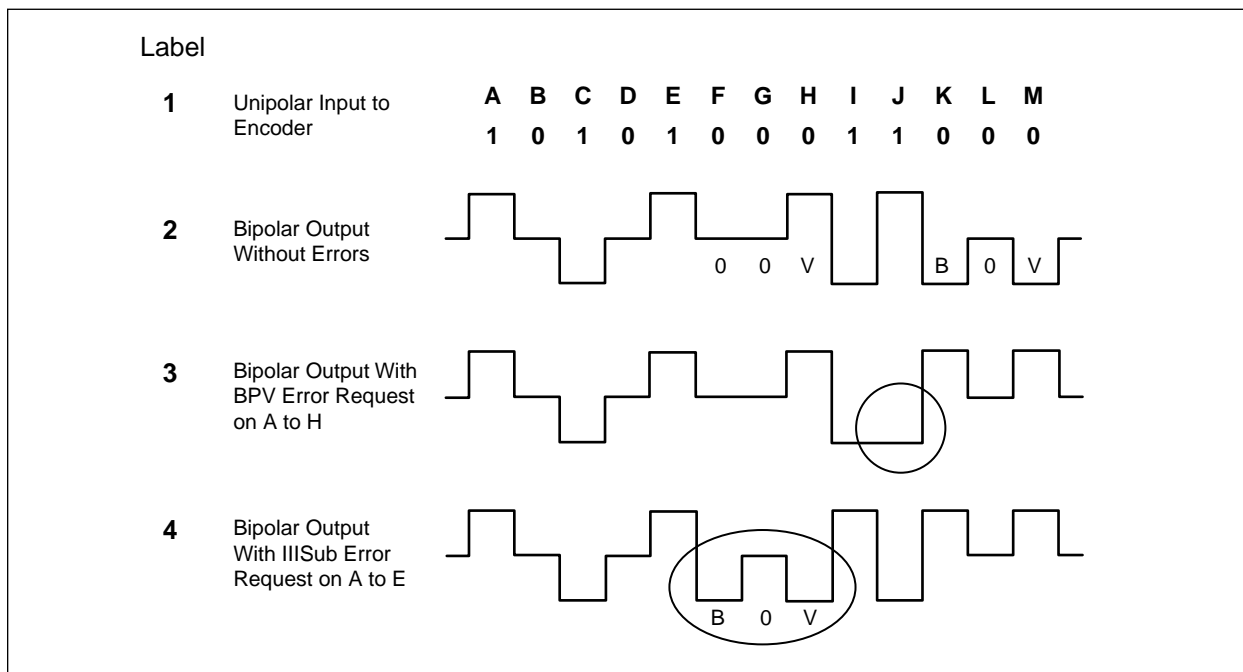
Label

1 Unipolar Input to Encoder

A B C D E F G H I J K L M

1 0 1 0 1 0 0 0 1 1 0 0 0

2 Bipolar Output Without Errors

0 0 V B 0 V

3 Bipolar Output With BPV Error Request on A to H

4 Bipolar Output With IllSub Error Request on A to E

B 0 V